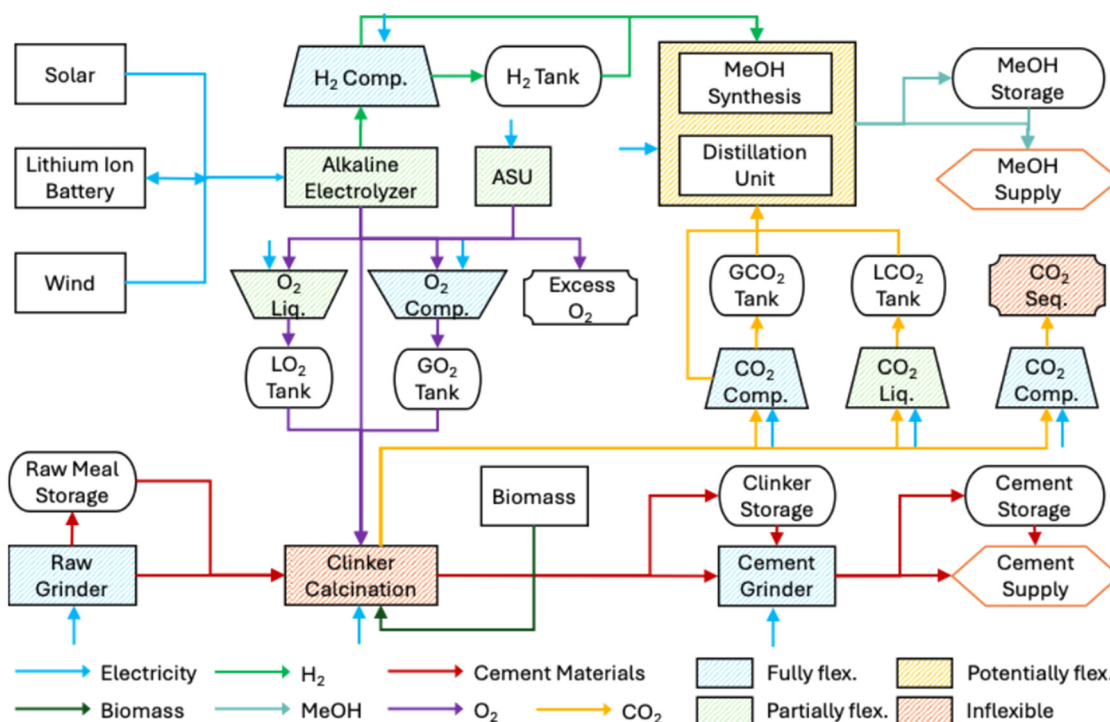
Solar

Lithium Ion Battery

Wind

$H_2$ Comp.

$H_2$ Tank

Alkaline Electrolyzer

ASU

MeOH Synthesis

Distillation Unit

MeOH Storage

MeOH Supply

$O_2$ Liq.

$O_2$ Comp.

Excess $O_2$

$LO_2$ Tank

$GO_2$ Tank

$GCO_2$ Tank

$LCO_2$ Tank

$CO_2$ Seq.

$CO_2$ Comp.

$CO_2$ Liq.

$CO_2$ Comp.

Raw Meal Storage

Raw Grinder

Biomass

Clinker Calcination

Clinker Storage

Cement Grinder

Cement Storage

Cement Supply

Electricity

$H_2$

Cement Materials

Fully flex.

Potentially flex.

Biomass

MeOH

$O_2$

$CO_2$

Partially flex.

Inflexible